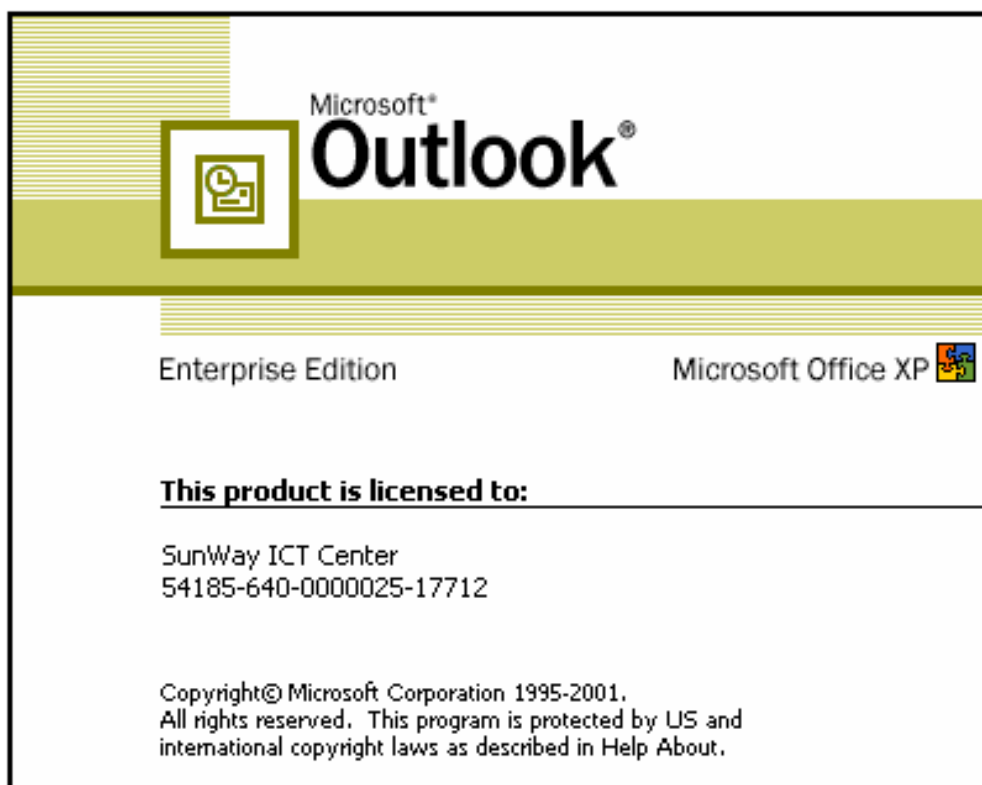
Microsoft®
Outlook®

Enterprise Edition

Microsoft Office XP

This product is licensed to:

SunWay ICT Center
54185-640-0000025-17712

Copyright© Microsoft Corporation 1995-2001.
All rights reserved. This program is protected by US and international copyright laws as described in Help About.